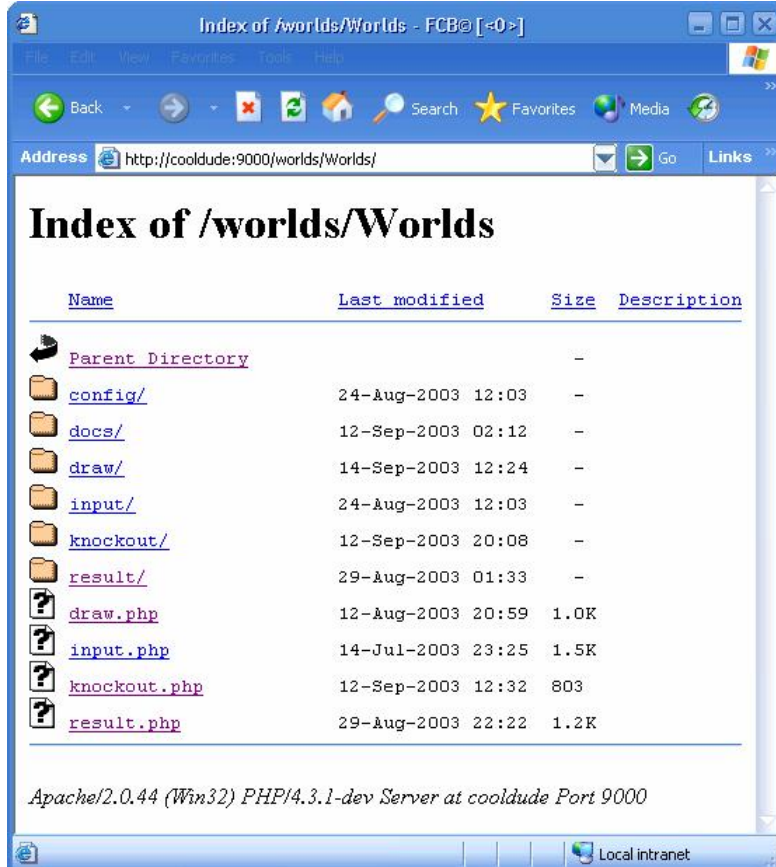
Index of /worlds/Worlds - FCB☺[<0>]

File Edit View Favorites Tools Help

Back Search Favorites Media

Address http://cooldude:9000/worlds/Worlds/ Go Links

Index of /worlds/Worlds

| Name | Last modified | Size | Description |
|---|---|---|---|
| Parent Directory | | - | |
| config/ | 24-Aug-2003 12:03 | - | |
| docs/ | 12-Sep-2003 02:12 | - | |
| draw/ | 14-Sep-2003 12:24 | - | |
| input/ | 24-Aug-2003 12:03 | - | |
| knockout/ | 12-Sep-2003 20:08 | - | |
| result/ | 29-Aug-2003 01:33 | - | |
| draw.php | 12-Aug-2003 20:59 | 1.0K | |
| input.php | 14-Jul-2003 23:25 | 1.5K | |
| knockout.php | 12-Sep-2003 12:32 | 803 | |
| result.php | 29-Aug-2003 22:22 | 1.2K | |

Apache/2.0.44 (Win32) PHP/4.3.1-dev Server at cooldude Port 9000

Local intranet